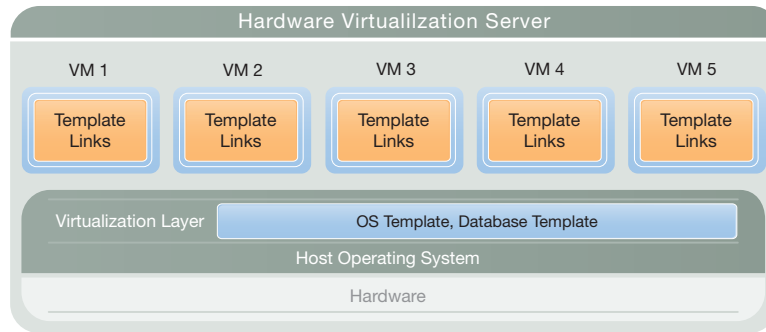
Hardware Virtualilzation Server

VM 1

Template Links

VM 2

Template Links

VM 3

Template Links

VM 4

Template Links

VM 5

Template Links

Virtualization Layer

OS Template, Database Template

Host Operating System

Hardware